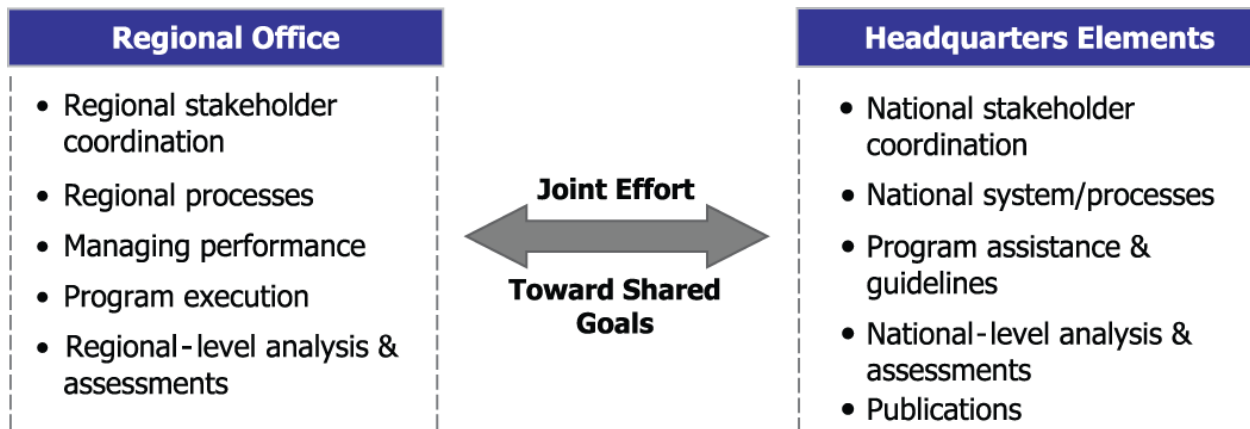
Regional Office

- Regional stakeholder coordination
- Regional processes
- Managing performance
- Program execution
- Regional-level analysis & assessments

Joint Effort

Toward Shared Goals

Headquarters Elements

- National stakeholder coordination
- National system/processes
- Program assistance & guidelines
- National-level analysis & assessments
- Publications